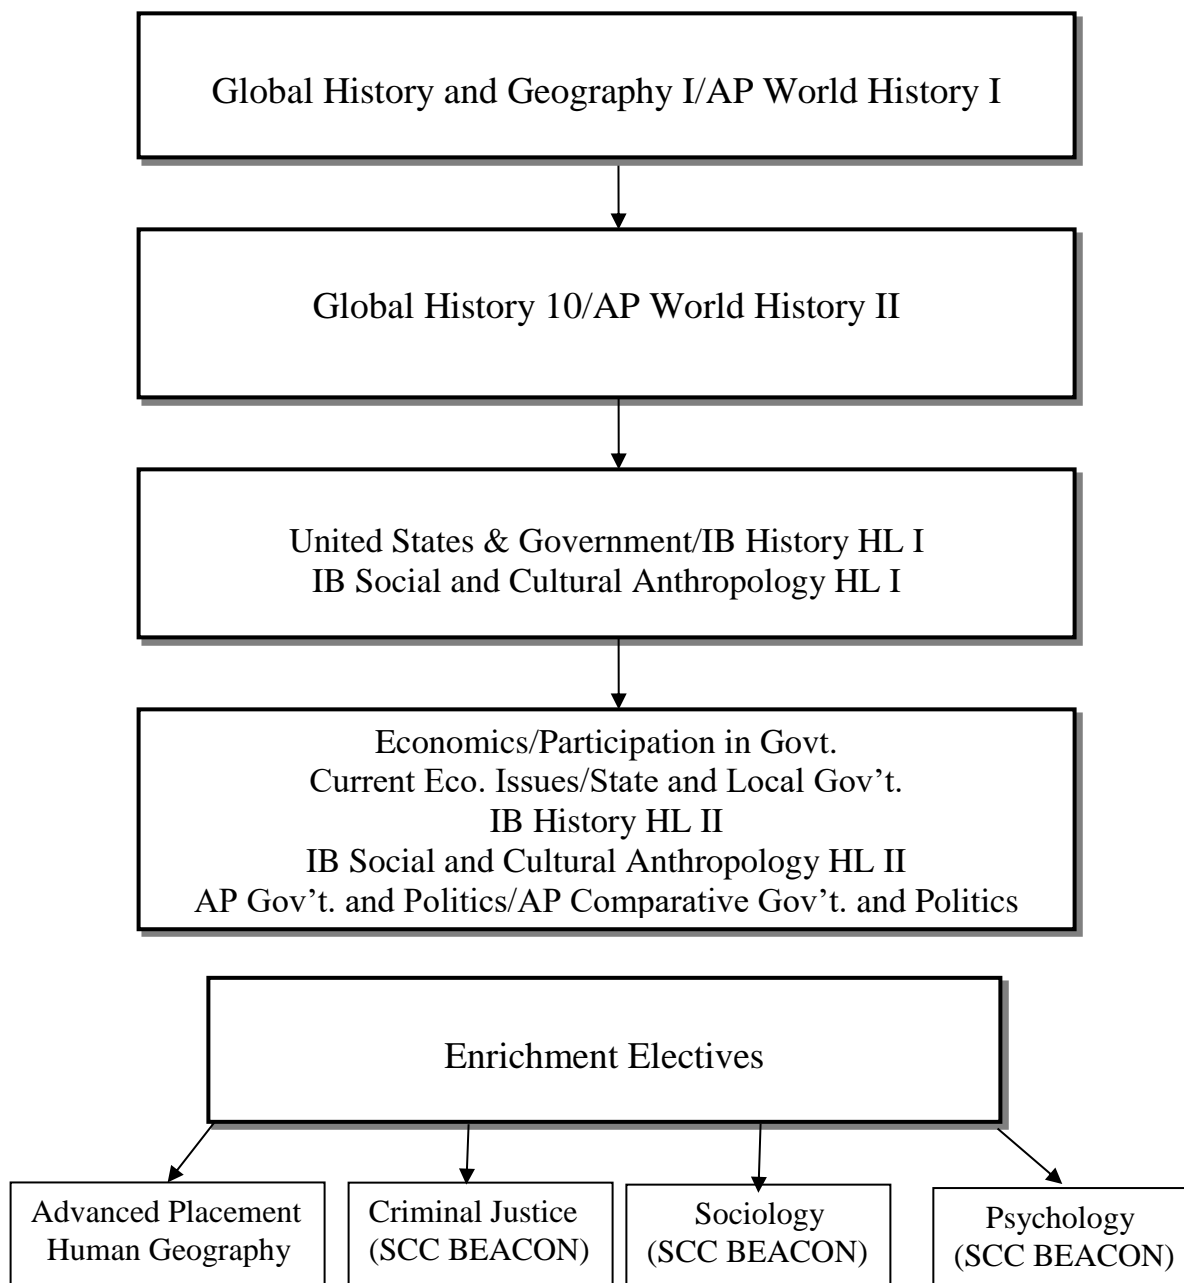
Global History and Geography I/AP World History I

Global History 10/AP World History II

United States & Government/IB History HL I
IB Social and Cultural Anthropology HL I

Economics/Participation in Govt.
Current Eco. Issues/State and Local Gov't.
IB History HL II
IB Social and Cultural Anthropology HL II
AP Gov't. and Politics/AP Comparative Gov't. and Politics

Enrichment Electives

Advanced Placement Human Geography

Criminal Justice (SCC BEACON)

Sociology (SCC BEACON)

Psychology (SCC BEACON)